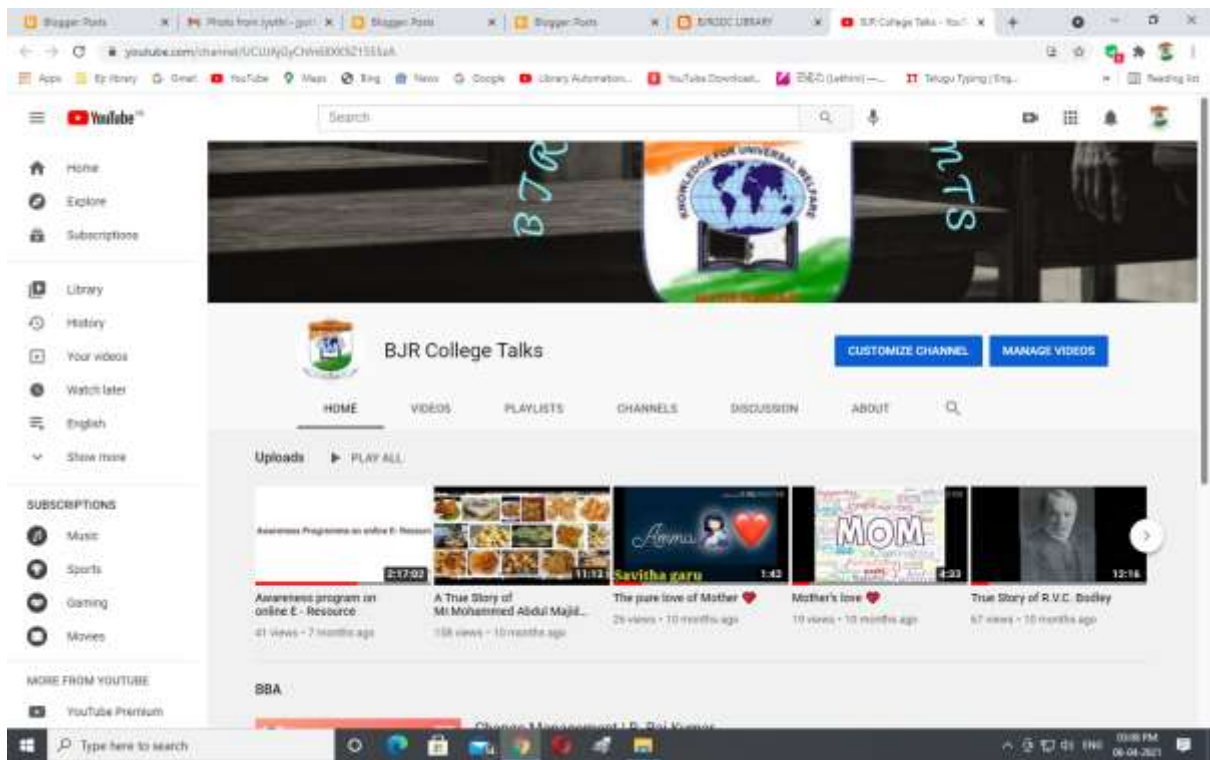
Blogger: Posts | Photo from jyothi - gun | Blogger: Posts | Blogger: Posts | BJRGDC LIBRARY | BJR College Talks - YouT

youtube.com/channel/UCUJNjGyChW6DXXSZ1S5SzA

Apps | Ep library | Gmail | YouTube | Maps | Bing | News | Google | Library Automation... | YouTube Download... | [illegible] | Telugu Typing | Eng... | Reading list

YouTube

Search

Home
Explore
Subscriptions
Library
History
Your videos
Watch later
English
Show more

SUBSCRIPTIONS
Music
Sports
Gaming
Movies

MORE FROM YOUTUBE
YouTube Premium

BJR
KNOWLEDGE FOR UNIVERSAL WELFARE
TS

BJR College Talks

CUSTOMIZE CHANNEL
MANAGE VIDEOS

HOME VIDEOS PLAYLISTS CHANNELS DISCUSSION ABOUT

Uploads PLAY ALL

Awareness Programme on online E- Resources
2:17:02
Awareness program on online E - Resource
41 views • 7 months ago

11:13
A True Story of Mr.Mohammed Abdul Majid...
108 views • 10 months ago

Amma
Savitha garu
1:43
The pure love of Mother ❤
25 views • 10 months ago

MOM
4:33
Mother's love ❤
19 views • 10 months ago

12:16
True Story of R.V.C. Bodley
67 views • 10 months ago

BBA

Change Management | B. Raj Kumar

Type here to search

ENG 03:08 PM 06-06-2021